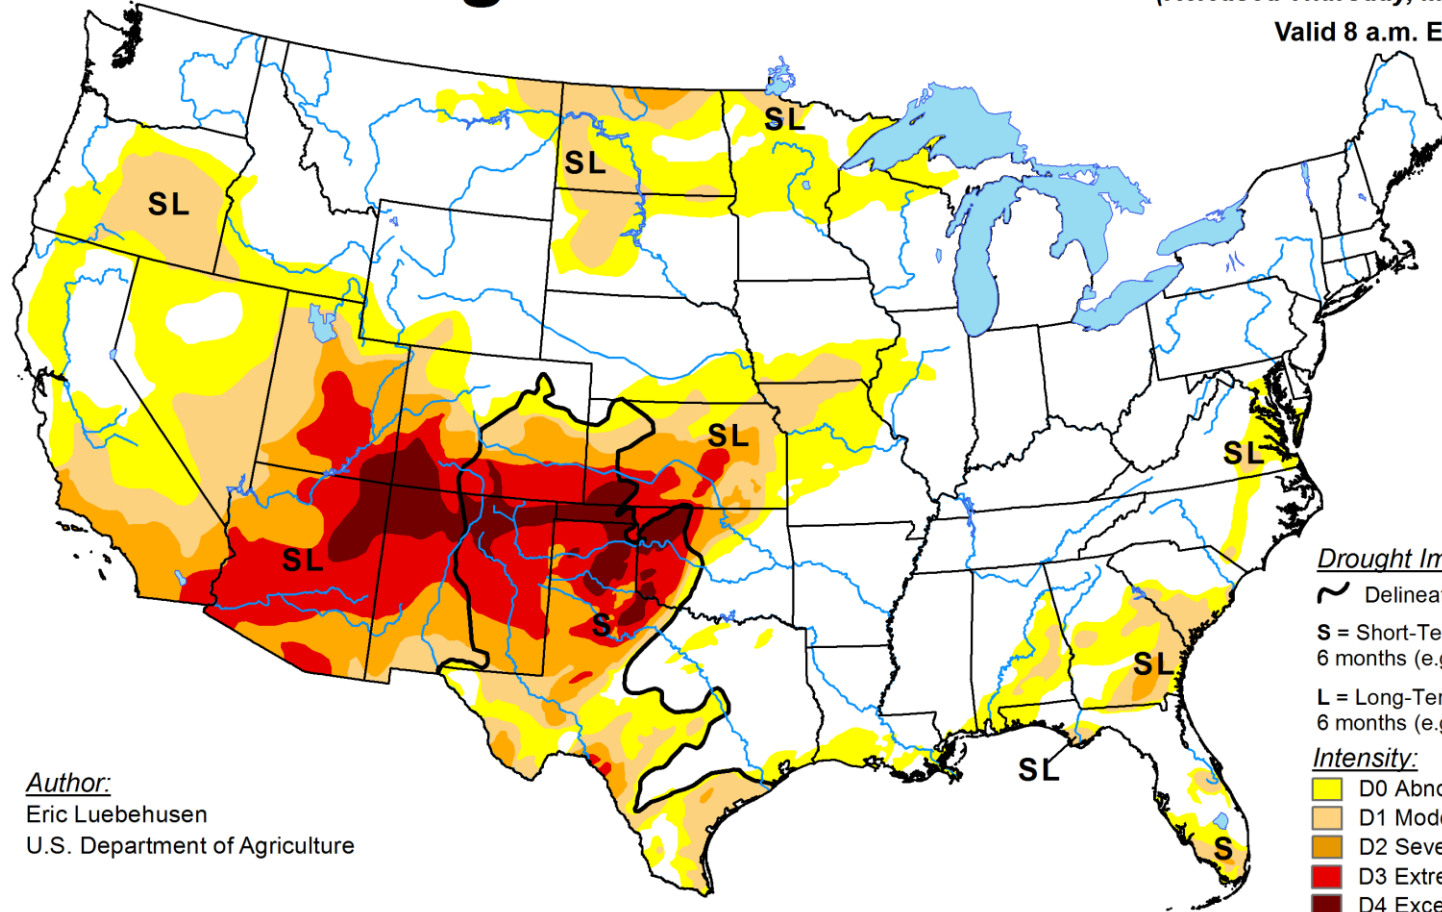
Valid 8 a.m. E

SL

SL

SL

SL

SL

SL

SL

S

SL

SL

S

Drought Im

Delinea

S = Short-Te
6 months (e.

L = Long-Ter
6 months (e.

Intensity:

D0 Abno

D1 Mode

D2 Seve

D3 Extre

D4 Exce

Author:
Eric Luebehusen
U.S. Department of Agriculture